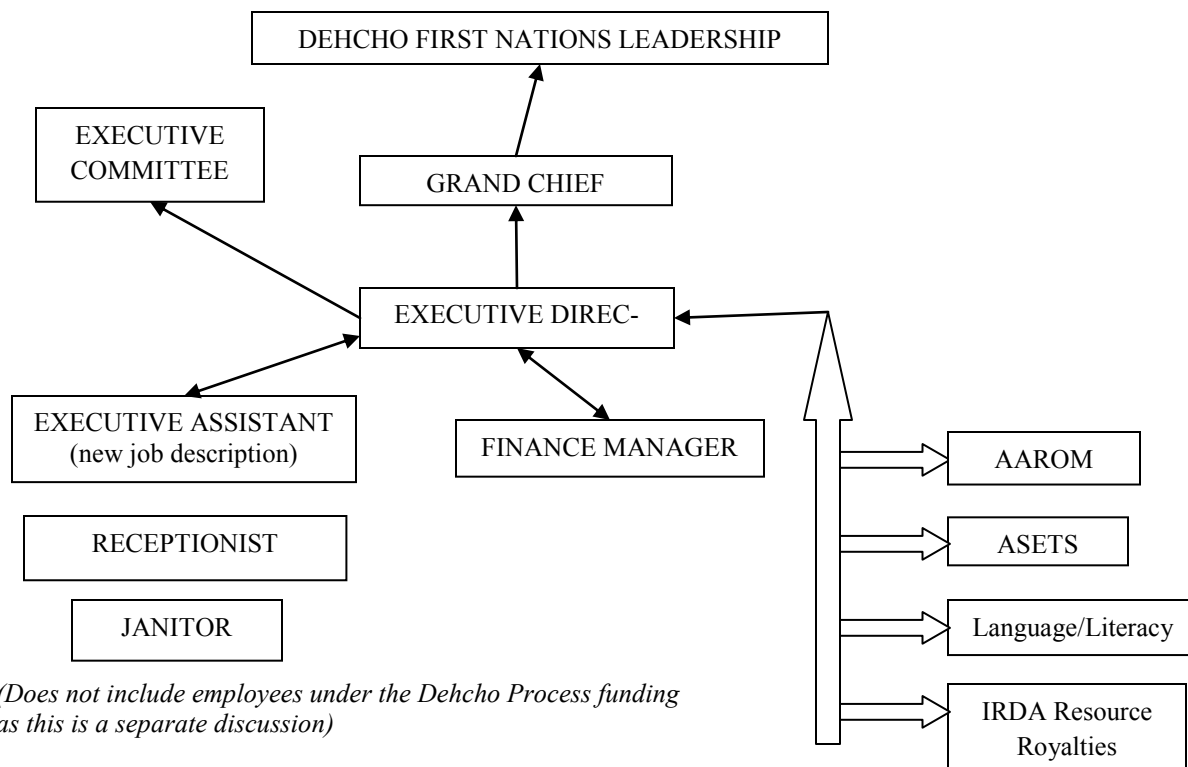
DEHCHO FIRST NATIONS LEADERSHIP

EXECUTIVE COMMITTEE

GRAND CHIEF

EXECUTIVE DIREC-

EXECUTIVE ASSISTANT (new job description)

FINANCE MANAGER

RECEPTIONIST

JANITOR

AAROM

ASETS

Language/Literacy

IRDA Resource Royalties

(Does not include employees under the Dehcho Process funding as this is a separate discussion)